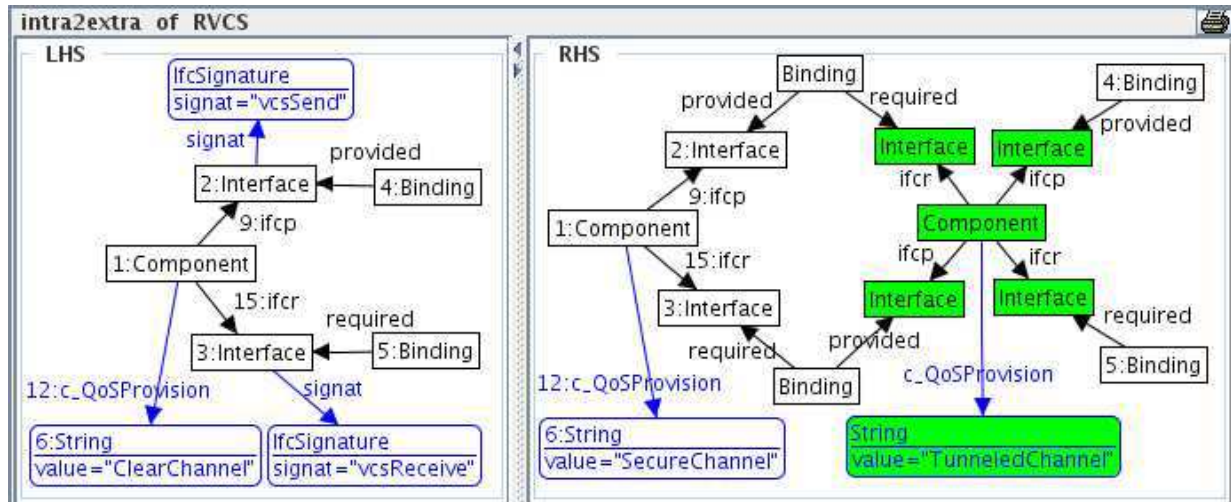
intra2extra of RVCS

LHS

IfcSignature
signat="vcsSend"

signat

provided

2:Interface

4:Binding

9:ifcp

1:Component

15:ifcr

required

3:Interface

5:Binding

12:c_QoSProvision

signat

6:String
value="ClearChannel"

IfcSignature
signat="vcsReceive"

RHS

Binding

provided

required

4:Binding

provided

2:Interface

Interface

Interface

ifcr

ifcp

9:ifcp

Component

1:Component

ifcp

ifcr

15:ifcr

Interface

Interface

3:Interface

provided

required

required

12:c_QoSProvision

Binding

c_QoSProvision

5:Binding

6:String
value="SecureChannel"

String
value="TunneledChannel"